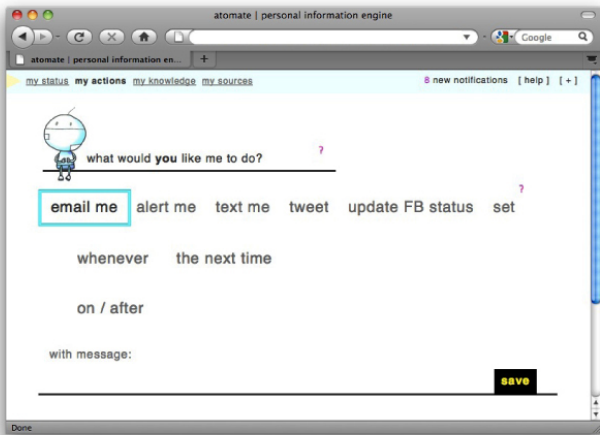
atomate | personal information engine

Google

atomate | personal information en...

+

my status my actions my knowledge my sources

8 new notifications [ help ] [ + ]

what would you like me to do?

?

email me alert me text me tweet update FB status set

?

whenever the next time

on / after

with message:

save

Done